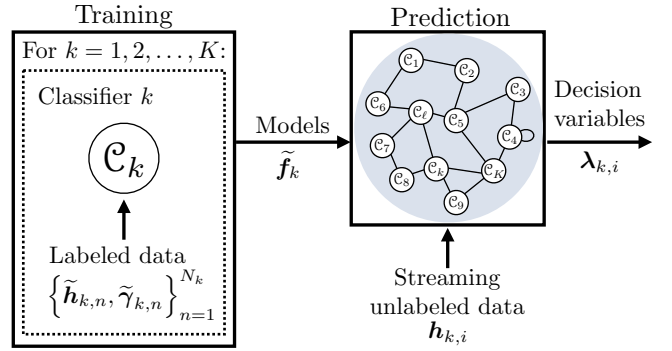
Training

For $k = 1, 2, \ldots, K$:

Classifier $k$

$\mathcal{C}_k$

Labeled data

$\left\{\widetilde{\boldsymbol{h}}_{k,n}, \widetilde{\boldsymbol{\gamma}}_{k,n}\right\}_{n=1}^{N_k}$

Models

$\widetilde{\boldsymbol{f}}_k$

Prediction

$\mathcal{C}_1$ $\mathcal{C}_2$ $\mathcal{C}_3$ $\mathcal{C}_6$ $\mathcal{C}_\ell$ $\mathcal{C}_5$ $\mathcal{C}_4$ $\mathcal{C}_7$ $\mathcal{C}_k$ $\mathcal{C}_K$ $\mathcal{C}_8$ $\mathcal{C}_9$

Streaming unlabeled data

$\boldsymbol{h}_{k,i}$

Decision variables

$\boldsymbol{\lambda}_{k,i}$